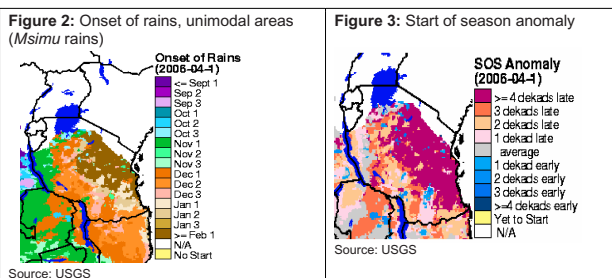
**Figure 2:** Onset of rains, unimodal areas (*Msimu* rains)

Onset of Rains
(2006-04-1)
<= Sept 1
Sep 2
Sep 3
Oct 1
Oct 2
Oct 3
Nov 1
Nov 2
Nov 3
Dec 1
Dec 2
Dec 3
Jan 1
Jan 2
Jan 3
>= Feb 1
N/A
No Start

Source: USGS

**Figure 3:** Start of season anomaly

SOS Anomaly
(2006-04-1)
>= 4 dekads late
3 dekads late
2 dekads late
1 dekad late
average
1 dekad early
2 dekads early
3 dekads early
>=4 dekads early
Yet to Start
N/A

Source: USGS